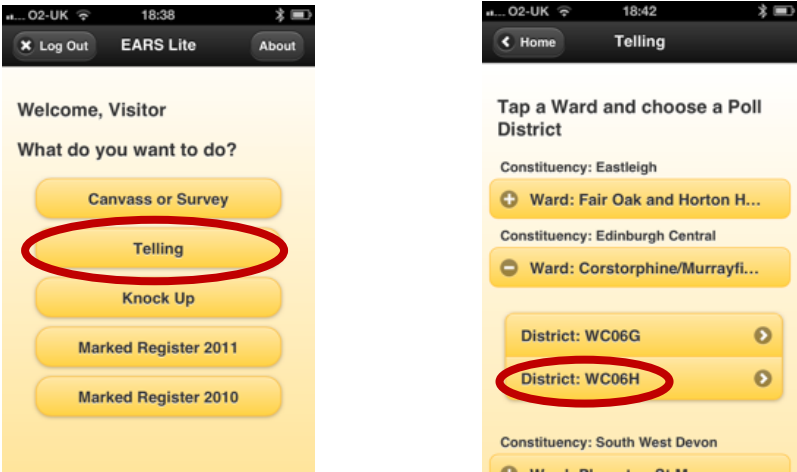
O2-UK 18:38

Log Out EARS Lite About

Welcome, Visitor

What do you want to do?

Canvass or Survey

Telling

Knock Up

Marked Register 2011

Marked Register 2010

O2-UK 18:42

Home Telling

Tap a Ward and choose a Poll District

Constituency: Eastleigh

Ward: Fair Oak and Horton H...

Constituency: Edinburgh Central

Ward: Corstorphine/Murrayfi...

District: WC06G

District: WC06H

Constituency: South West Devon

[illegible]